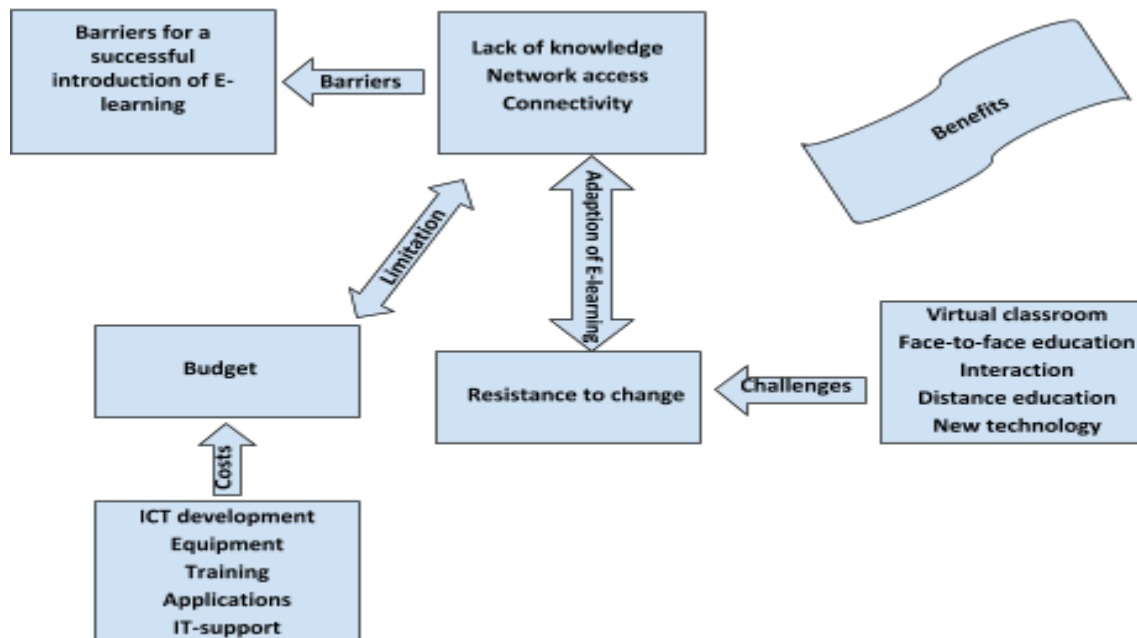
Barriers for a successful introduction of E-learning

Barriers

Lack of knowledge
Network access
Connectivity

Benefits

Limitation

Adaption of E-learning

Budget

Resistance to change

Challenges

Virtual classroom
Face-to-face education
Interaction
Distance education
New technology

Costs

ICT development
Equipment
Training
Applications
IT-support